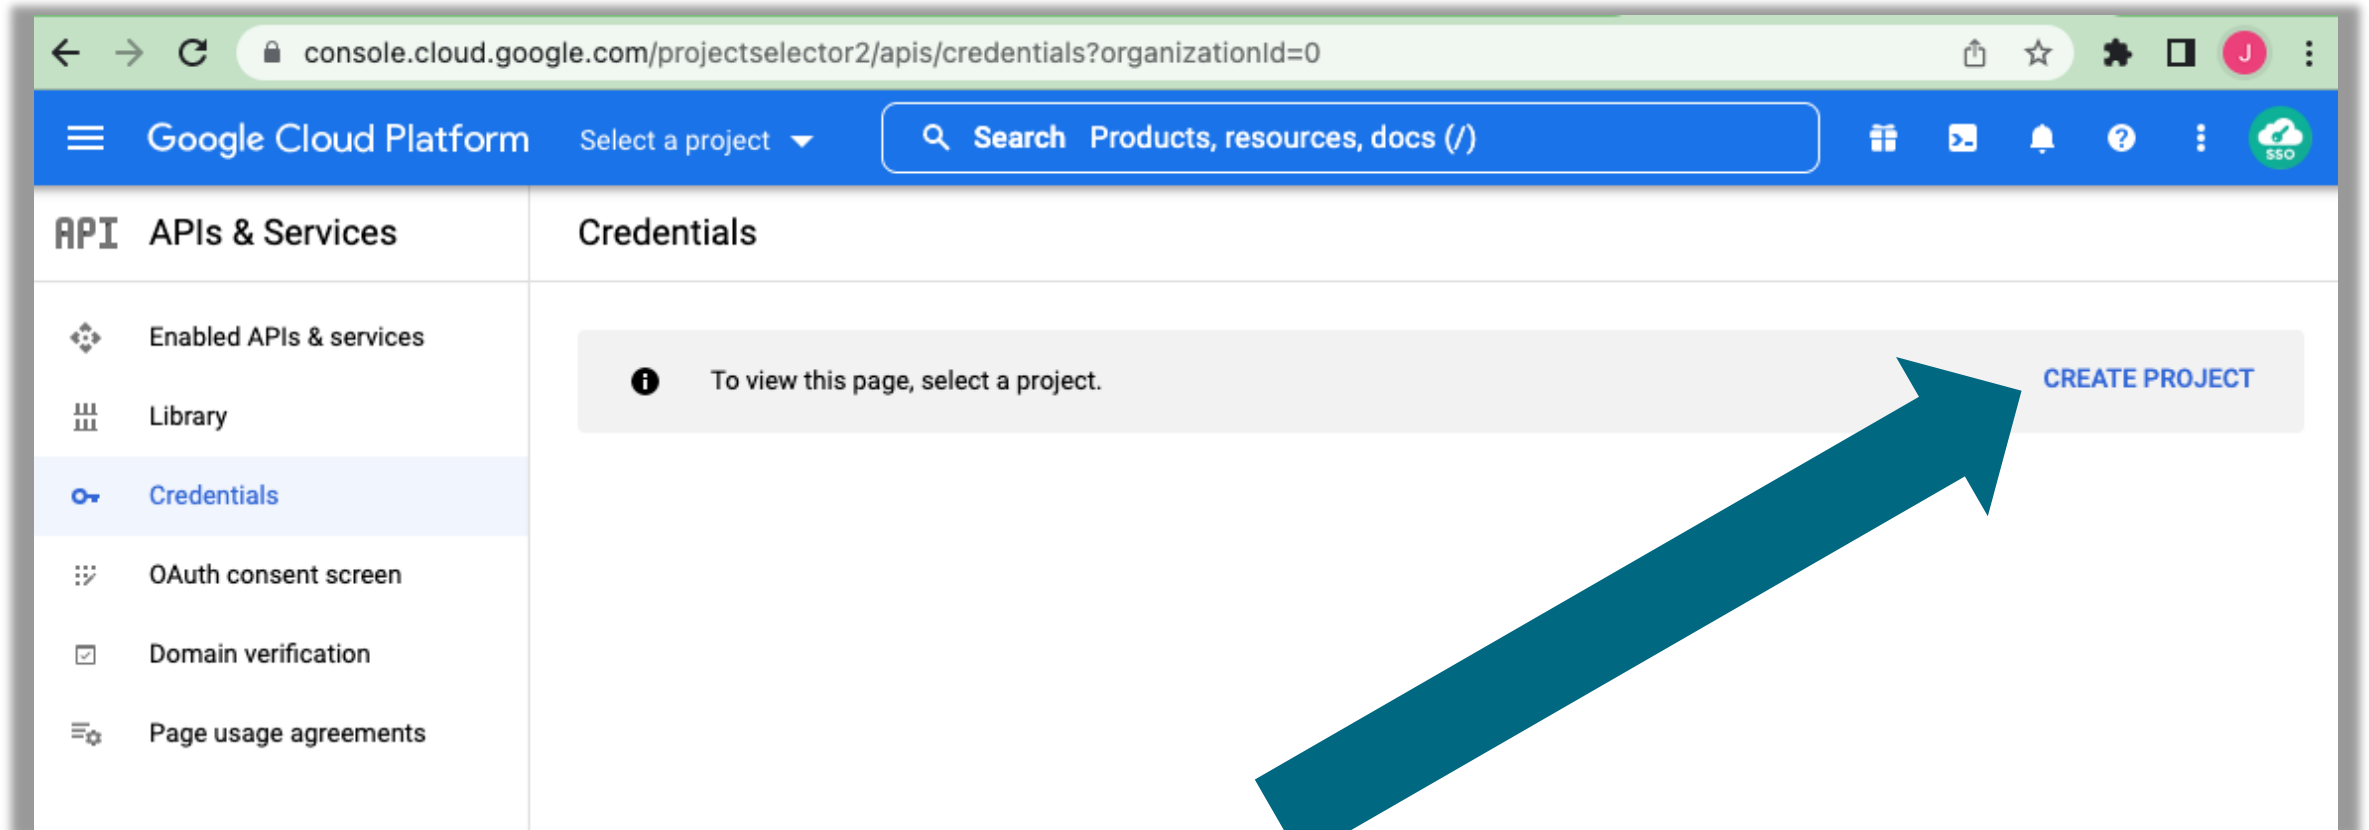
console.cloud.google.com/projectselector2/apis/credentials?organizationId=0

J

Google Cloud Platform Select a project

Search Products, resources, docs (/)

SSO

API APIs & Services

Credentials

Enabled APIs & services

Library

Credentials

OAuth consent screen

Domain verification

Page usage agreements

To view this page, select a project.

CREATE PROJECT